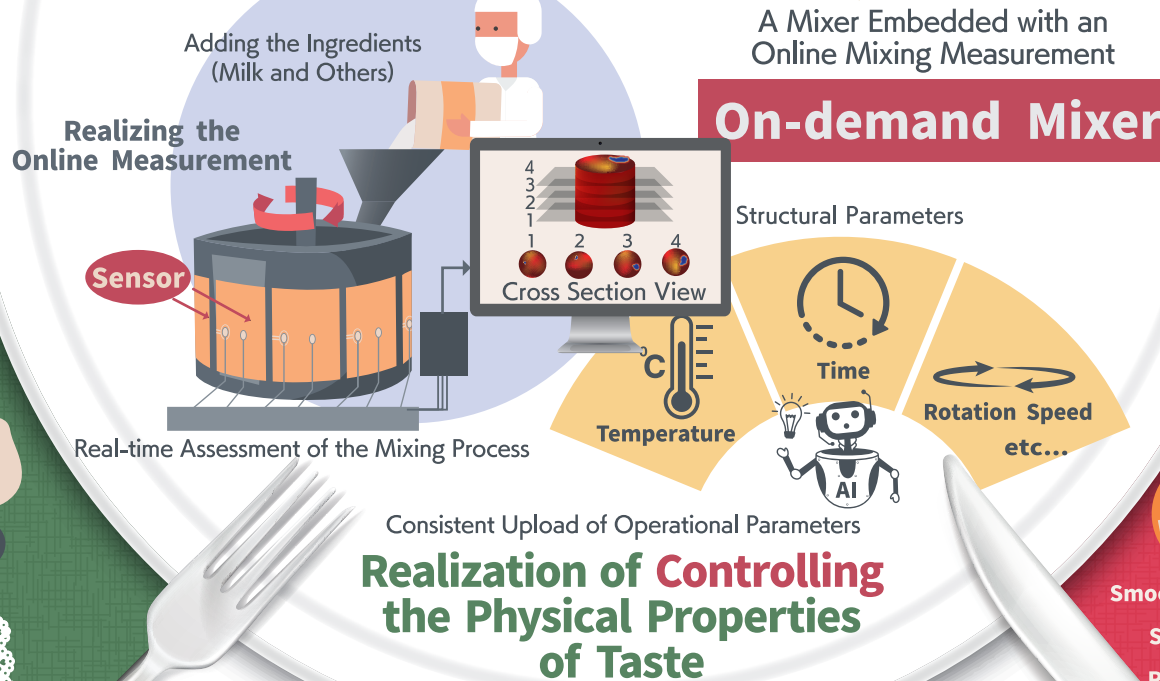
Adding the Ingredients
(Milk and Others)

A Mixer Embedded with an Online Mixing Measurement

On-demand Mixer

Realizing the Online Measurement

Sensor

4
3
2
1

1 2 3 4

Cross Section View

Structural Parameters

C

Temperature

Time

Rotation Speed etc...

AI

Real-time Assessment of the Mixing Process

Consistent Upload of Operational Parameters

Realization of Controlling the Physical Properties of Taste

Smoo

S